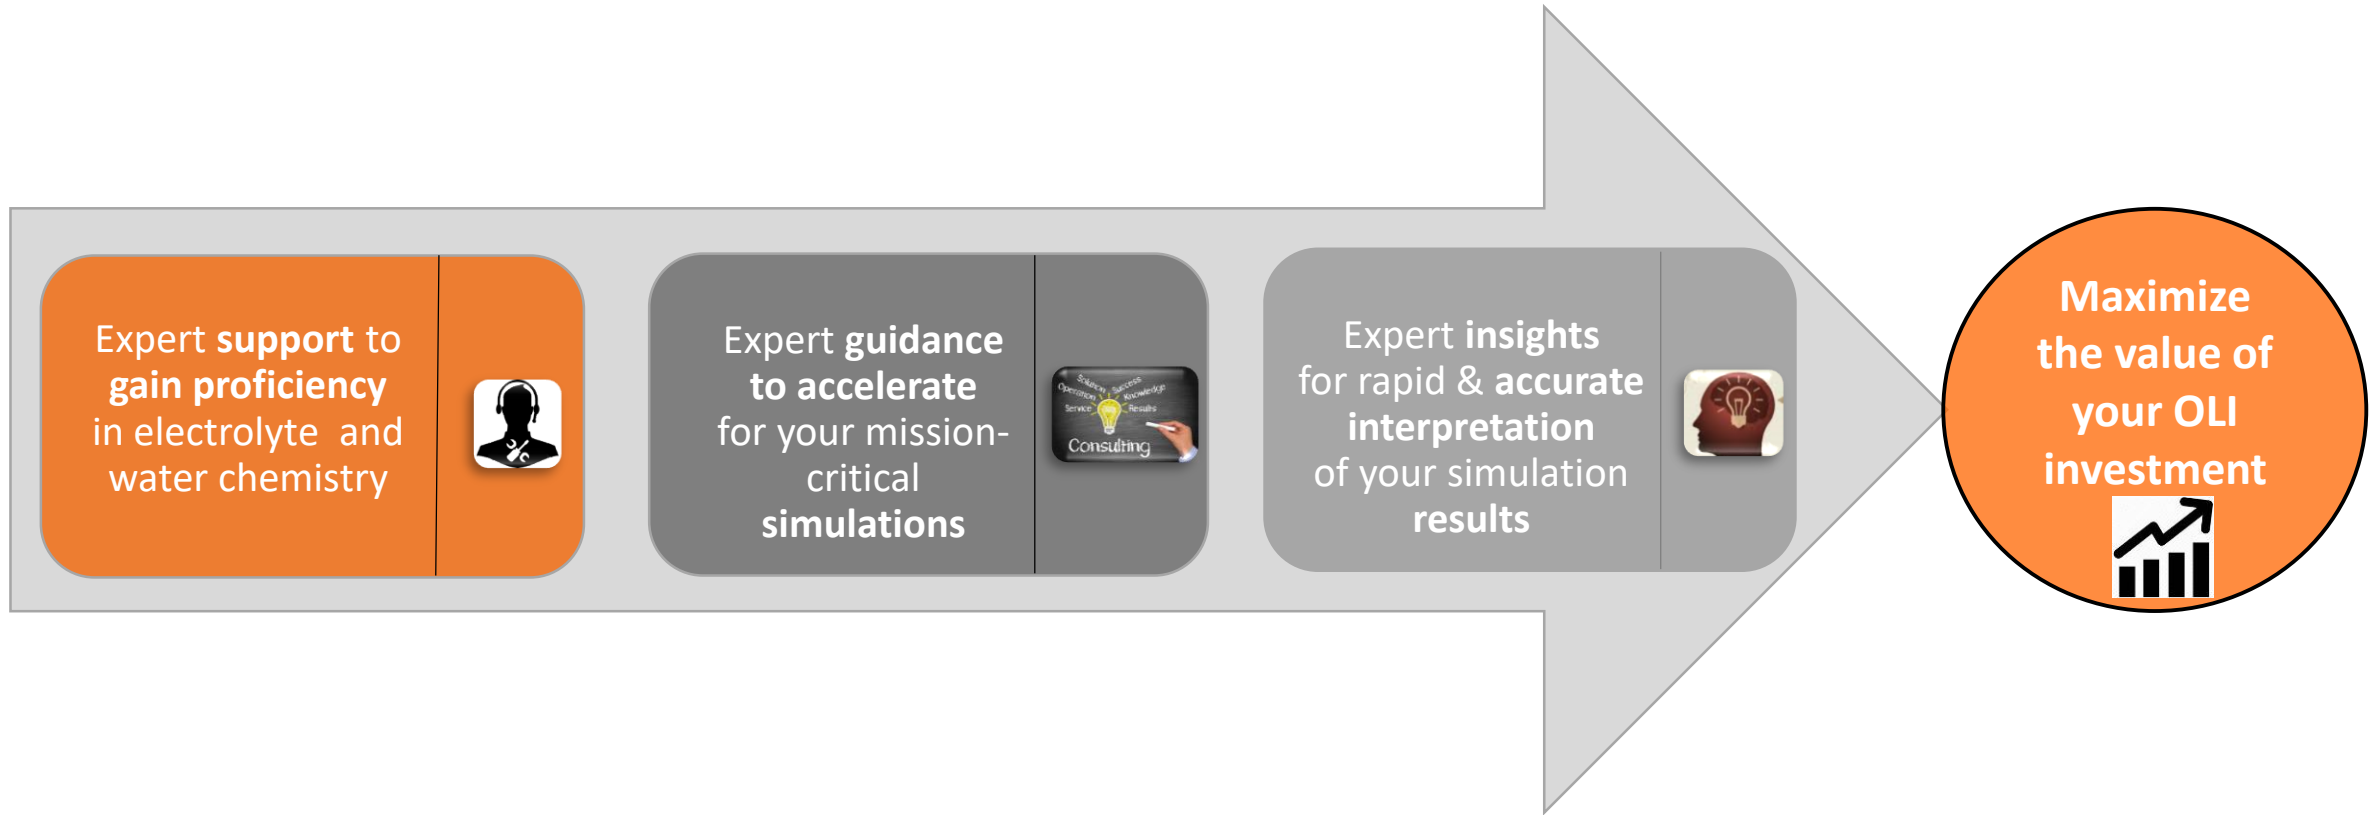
Expert support to gain proficiency in electrolyte and water chemistry

Expert guidance to accelerate for your mission-critical simulations

Solution Success Operations Knowledge Service Results Consulting

Expert insights for rapid & accurate interpretation of your simulation results

Maximize the value of your OLI investment